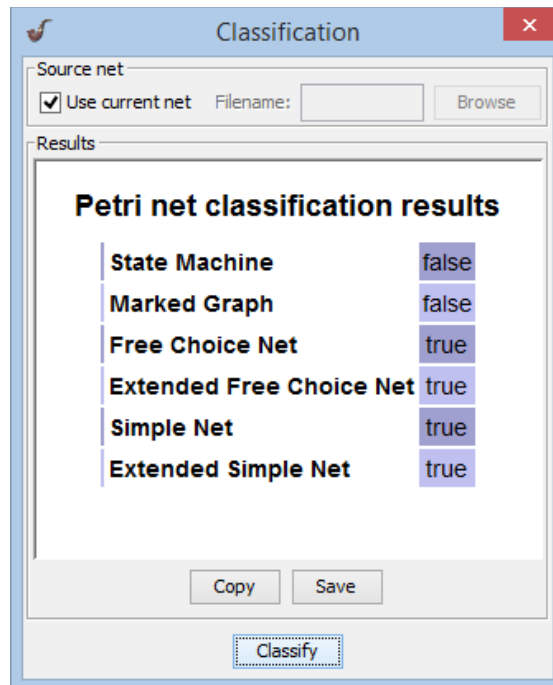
Classification

Source net
Use current net Filename: Browse

Results

Petri net classification results

| | |
|---|---|
| State Machine | false |
| Marked Graph | false |
| Free Choice Net | true |
| Extended Free Choice Net | true |
| Simple Net | true |
| Extended Simple Net | true |

Copy Save

Classify